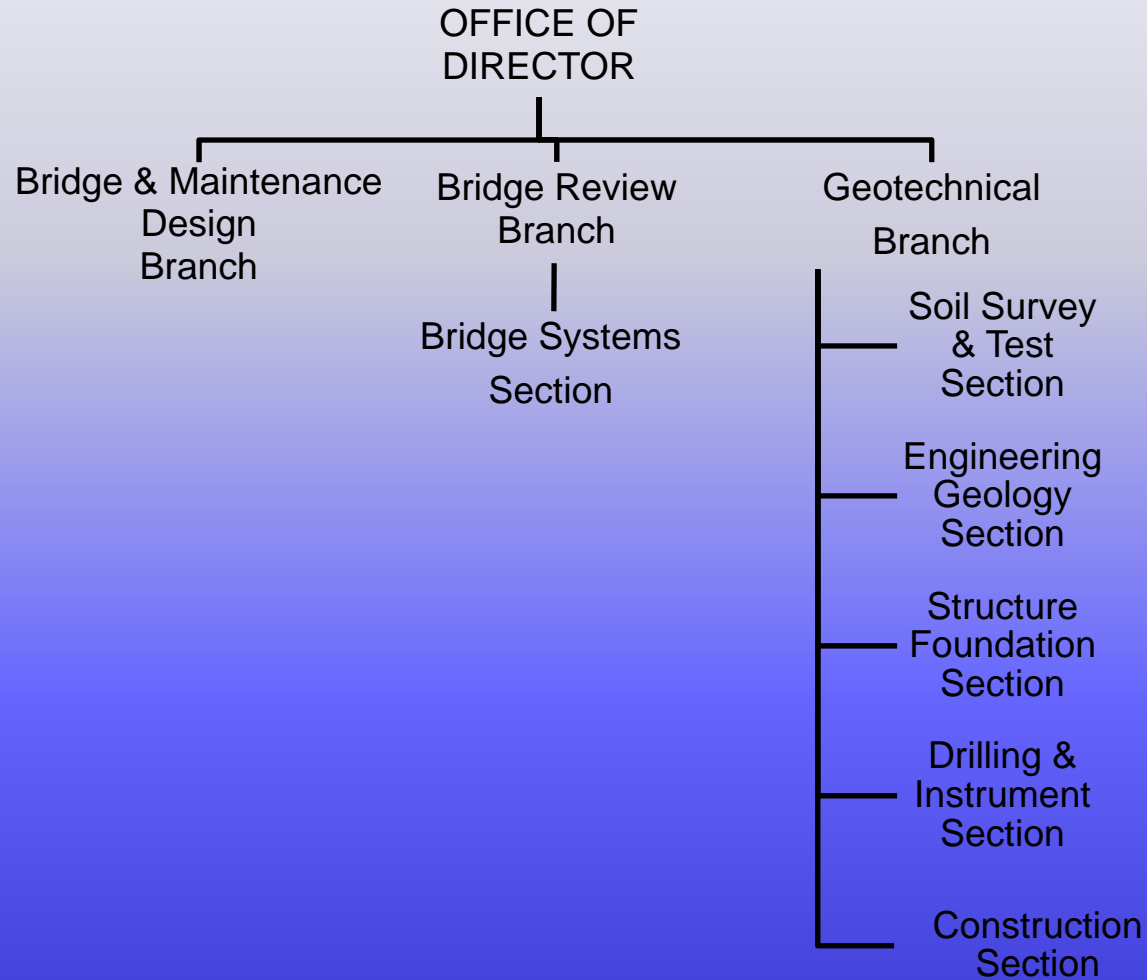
OFFICE OF DIRECTOR

Bridge & Maintenance Design Branch

Bridge Review Branch

Bridge Systems Section

Geotechnical Branch

Soil Survey & Test Section

Engineering Geology Section

Structure Foundation Section

Drilling & Instrument Section

Construction Section